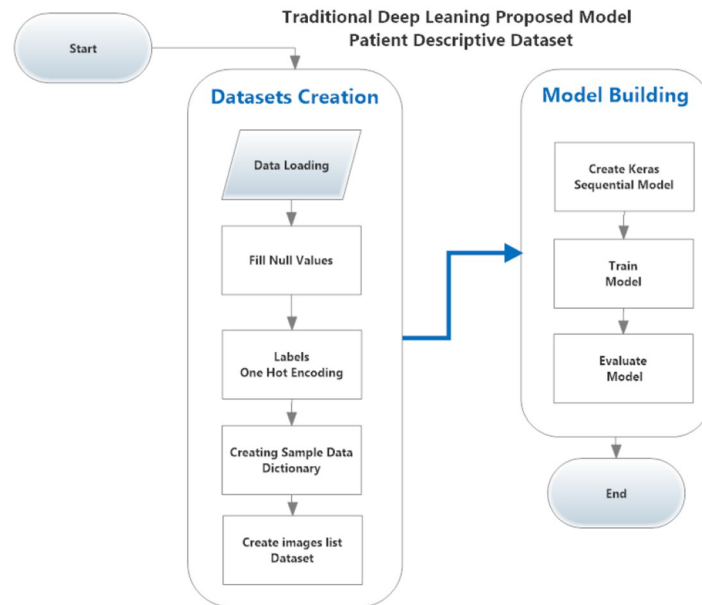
Traditional Deep Leaning Proposed Model
Patient Descriptive Dataset

Start

Datasets Creation

Data Loading

Fill Null Values

Labels
One Hot Encoding

Creating Sample Data Dictionary

Create images list Dataset

Model Building

Create Keras Sequential Model

Train Model

Evaluate Model

End